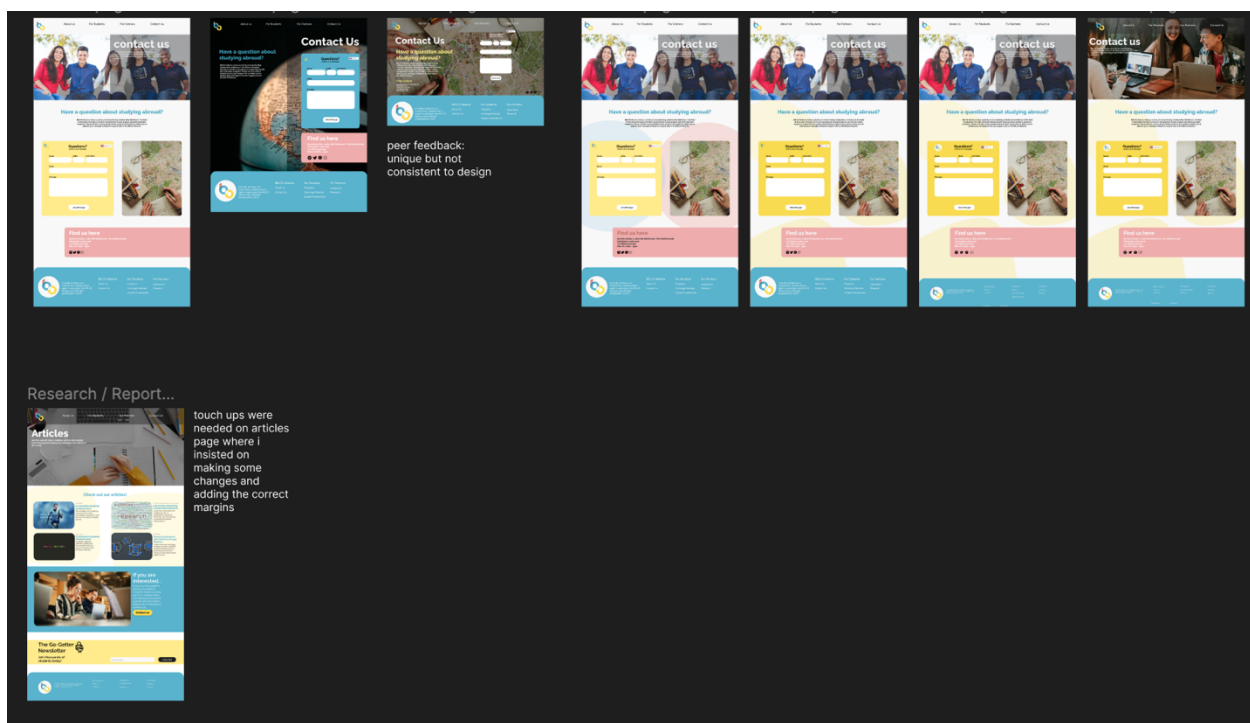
About us For Students For Partners Contact Us

contact us

Have a question about studying abroad?

Questions?

Find us here

Contact Us

Have a question about studying abroad?

Questions?

Find us here

Contact Us

Have a question about studying abroad?

peer feedback: unique but not consistent to design

contact us

Have a question about studying abroad?

Questions?

Find us here

contact us

Have a question about studying abroad?

Questions?

Find us here

contact us

Have a question about studying abroad?

Questions?

Find us here

Contact us

Have a question about studying abroad?

Questions?

Find us here

Research / Report...

Articles

Check out our articles!

If you are interested,

The Go-Getter Newsletter

touch ups were needed on articles page where i insisted on making some changes and adding the correct margins